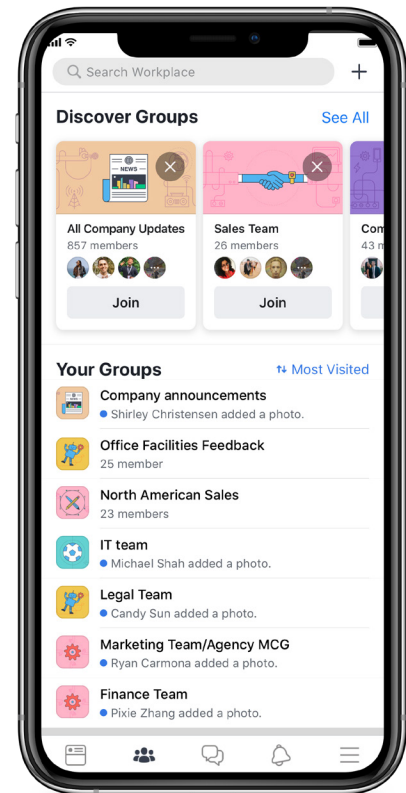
Search Workplace

Discover Groups
See All

NEWS

All Company Updates
857 members
Join

Sales Team
26 members
Join

Com
43 m

Your Groups
Most Visited

Company announcements
Shirley Christensen added a photo.

Office Facilities Feedback
25 member

North American Sales
23 members

IT team
Michael Shah added a photo.

Legal Team
Candy Sun added a photo.

Marketing Team/Agency MCG
Ryan Carmona added a photo.

Finance Team
Pixie Zhang added a photo.